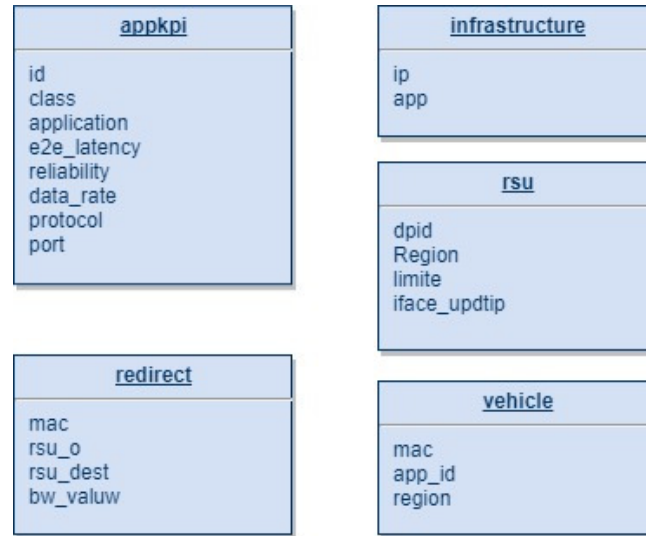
appkpi

id
class
application
e2e_latency
reliability
data_rate
protocol
port

infrastructure

ip
app

rsu

dpid
Region
limite
iface_updtip

redirect

mac
rsu_o
rsu_dest
bw_valuw

vehicle

mac
app_id
region